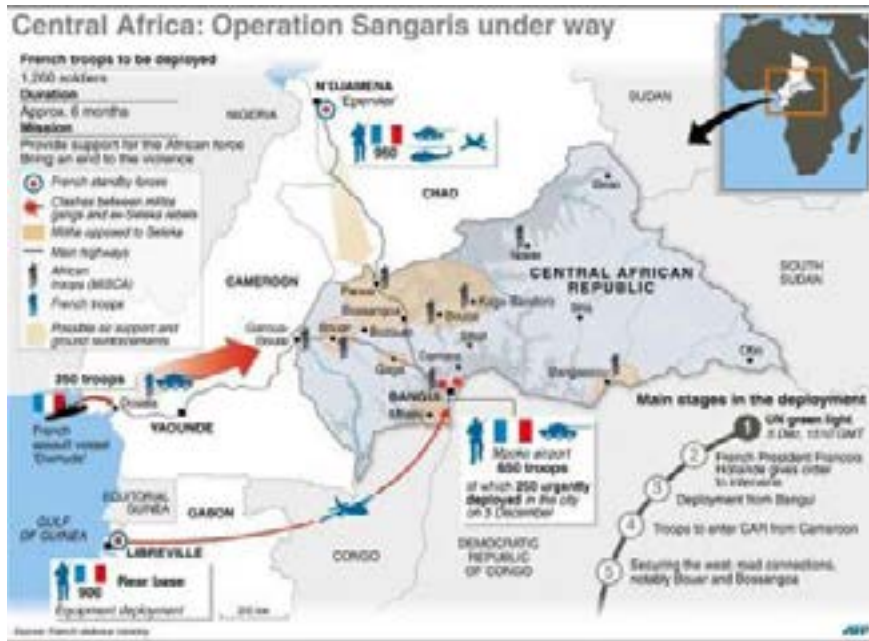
Central Africa: Operation Sangaris under way

French troops to be deployed
1,200 soldiers
Duration
Approx. 6 months
Mission
Provide support for the African force
Bring an end to the violence

French standby forces
Clashes between militia gangs and ex-Seleka rebels
Militia opposed to Seleka
Main highways
African troops (MISCA)
French troops
Possible air support and ground reinforcements

N'DJAMENA
'Epervier'
950

NIGERIA
SUDAN
CHAD
CAMEROON
CENTRAL AFRICAN REPUBLIC
SOUTH SUDAN
Birao
Ndele
Paoua
Kaga Bandoro
Bouca
Bossangoa
Bouar
Bozoum
Sibut
Bria
Garoua-Boulai
Carnot
Damara
Bambari
Bangassou
Obo
Baoro
BANGUI
Mbaiki

250 troops
Douala
French assault vessel 'Dixmude'
YAOUNDE

Mpoko airport
650 troops
of which 250 urgently deployed in the city on 5 December

EQUATORIAL GUINEA
GABON
GULF OF GUINEA
LIBREVILLE
CONGO
DEMOCRATIC REPUBLIC OF CONGO

900
Rear base
Equipment deployment

Main stages in the deployment
1 UN green light 5 Dec, 1510 GMT
2 French President Francois Hollande gives order to intervene
3 Deployment from Bangui
4 Troops to enter CAR from Cameroon
5 Securing the west: road connections, notably Bouar and Bossangoa

200 km
Source: French defence ministry
AFP